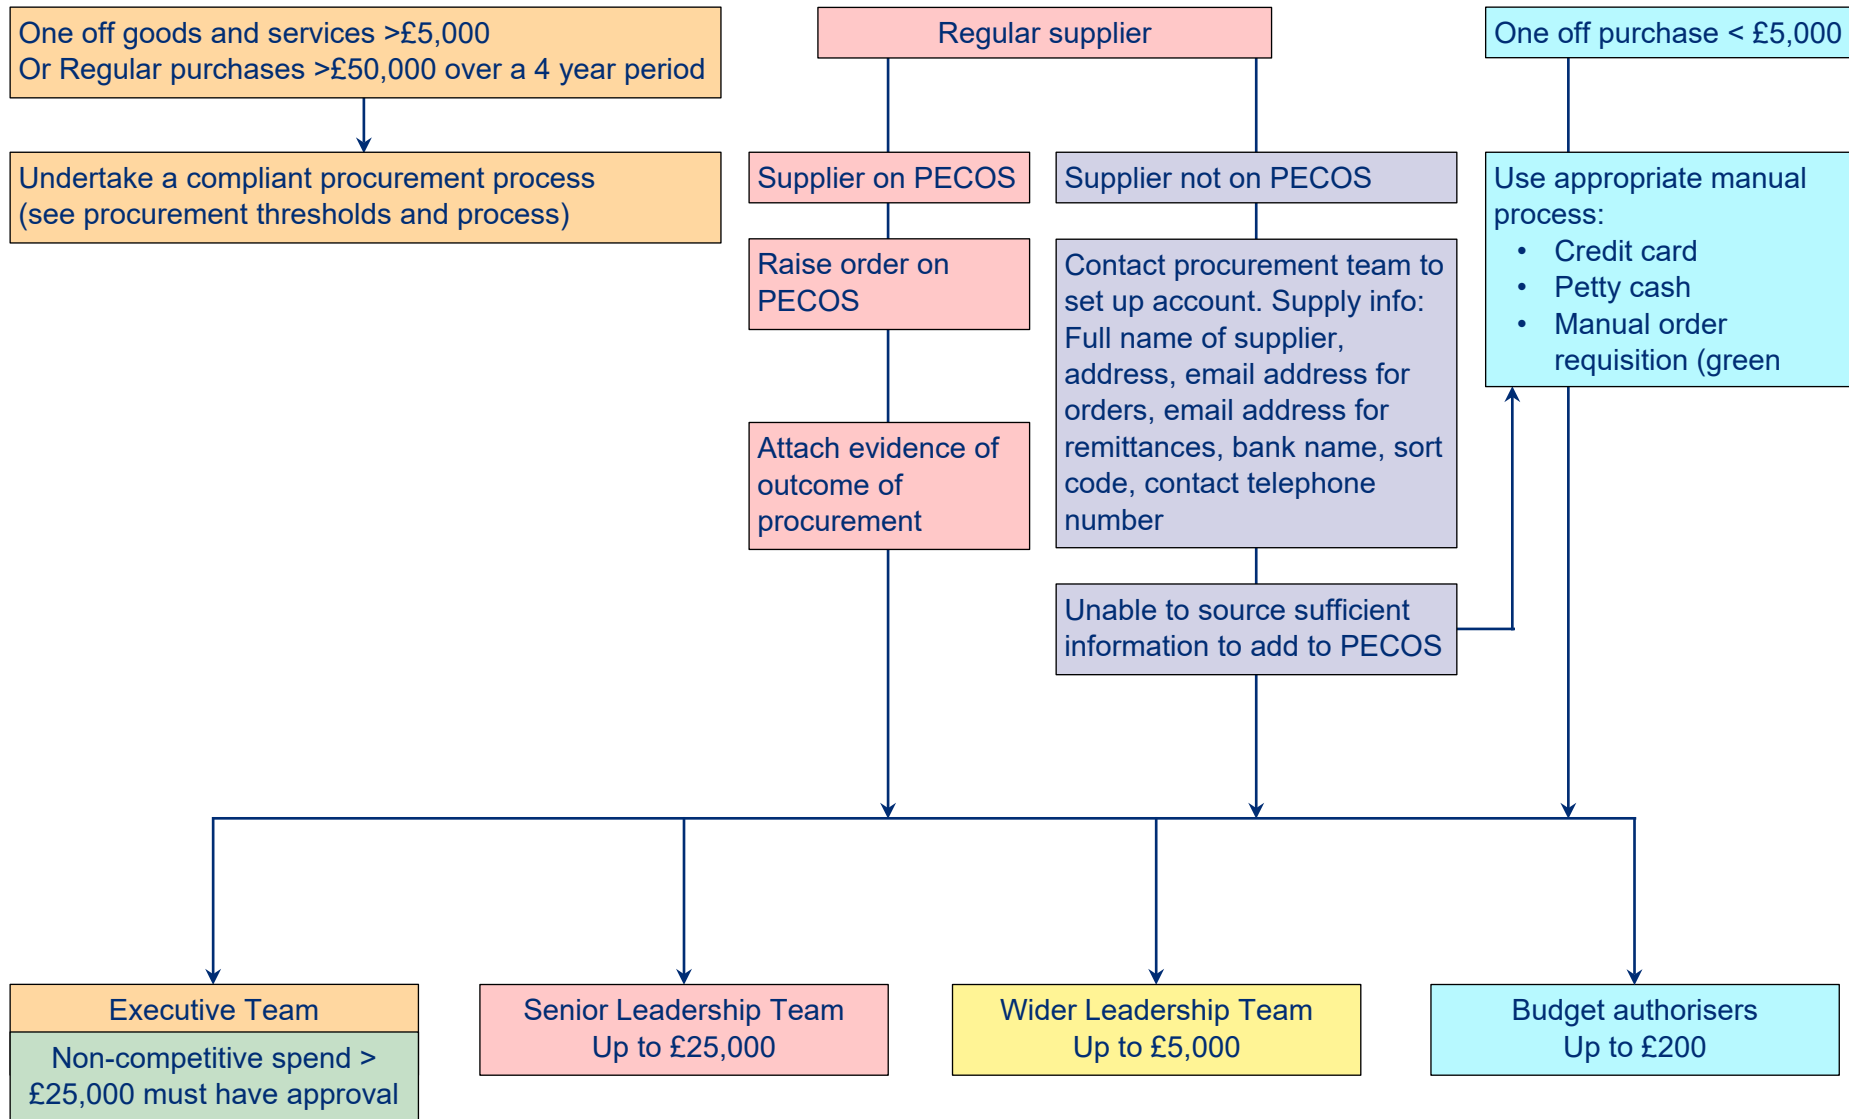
One off goods and services >£5,000
Or Regular purchases >£50,000 over a 4 year period

Undertake a compliant procurement process
(see procurement thresholds and process)

Regular supplier

Supplier on PECOS

Raise order on PECOS

Attach evidence of outcome of procurement

Supplier not on PECOS

Contact procurement team to set up account. Supply info: Full name of supplier, address, email address for orders, email address for remittances, bank name, sort code, contact telephone number

Unable to source sufficient information to add to PECOS

One off purchase < £5,000

Use appropriate manual process:
• Credit card
• Petty cash
• Manual order requisition (green

Executive Team

Non-competitive spend > £25,000 must have approval

Senior Leadership Team
Up to £25,000

Wider Leadership Team
Up to £5,000

Budget authorisers
Up to £200